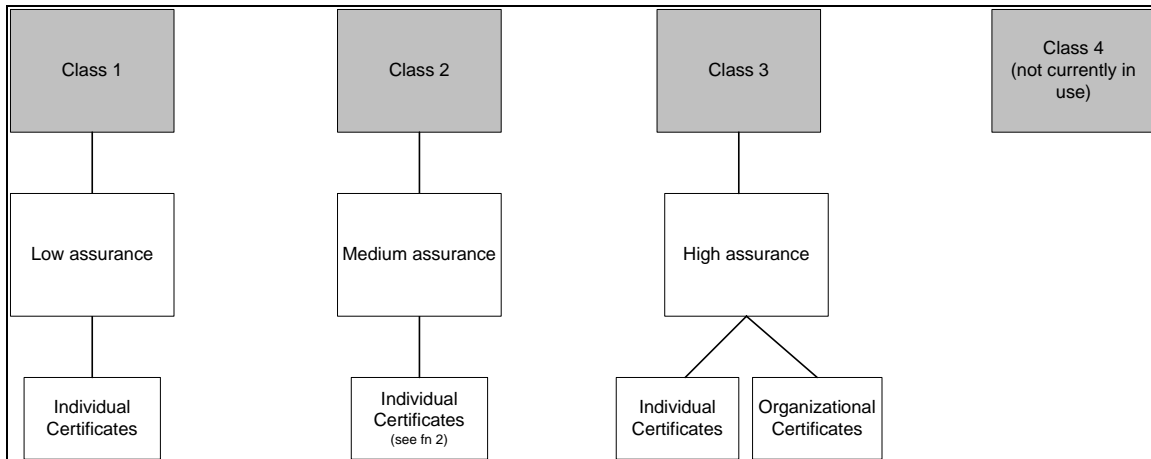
Class 1

Class 2

Class 3

Class 4 (not currently in use)

Low assurance

Medium assurance

High assurance

Individual Certificates

Individual Certificates (see fn 2)

Individual Certificates

Organizational Certificates